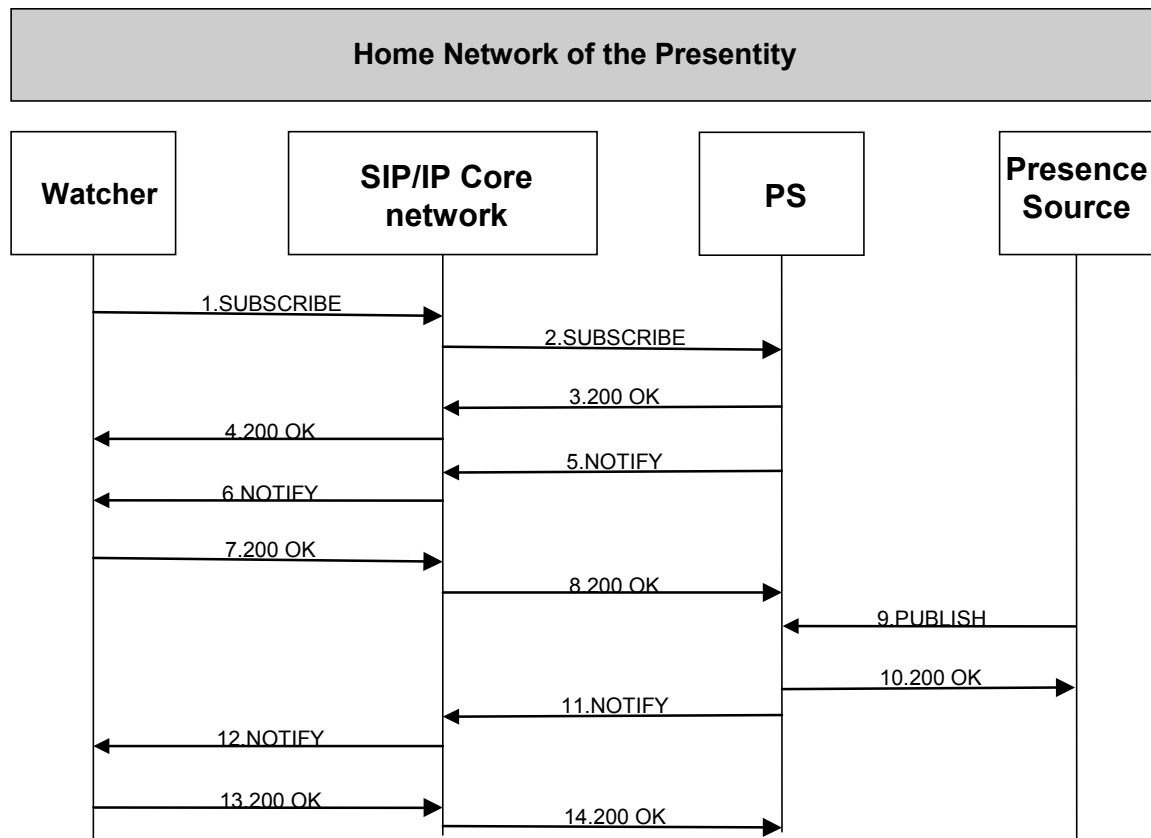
Home Network of the Presentity

Watcher

SIP/IP Core network

PS

Presence Source

1.SUBSCRIBE

2.SUBSCRIBE

3.200 OK

4.200 OK

5.NOTIFY

6.NOTIFY

7.200 OK

8.200 OK

9.PUBLISH

10.200 OK

11.NOTIFY

12.NOTIFY

13.200 OK

14.200 OK